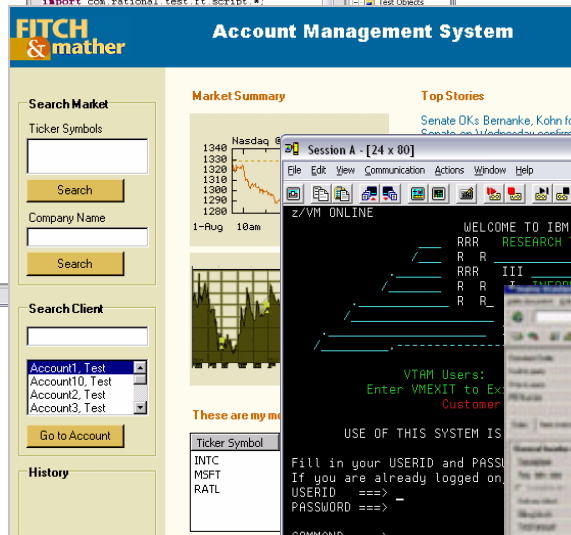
import com.rational.test.ft.script.*;

Test Objects

FITCH & mather

Account Management System

Search Market

Ticker Symbols

Search

Company Name

Search

Search Client

Account1, Test
Account10, Test
Account2, Test
Account3, Test

Go to Account

History

Market Summary

Nasdaq

1340
1330
1320
1310
1300
1290
1280

1-Aug 10am

These are my m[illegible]

| Ticker Symbol |
|---|
| INTC |
| MSFT |
| RATL |

Top Stories

Senate OKs Bernanke, Kohn fo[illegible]
Senate on Wednesday confirm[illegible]

Session A - [24 x 80]

File Edit View Communication Actions Window Help

z/VM ONLINE

WELCOME TO IBM
RRR RESEARCH
R R
RRR III
R R I
R R_

VTAM Users:
Enter VMEXIT to Ex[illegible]
Customer

USE OF THIS SYSTEM IS

Fill in your USERID and PASSW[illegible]
If you are already logged on,
USERID ===> _
PASSWORD ===>

COMMAND